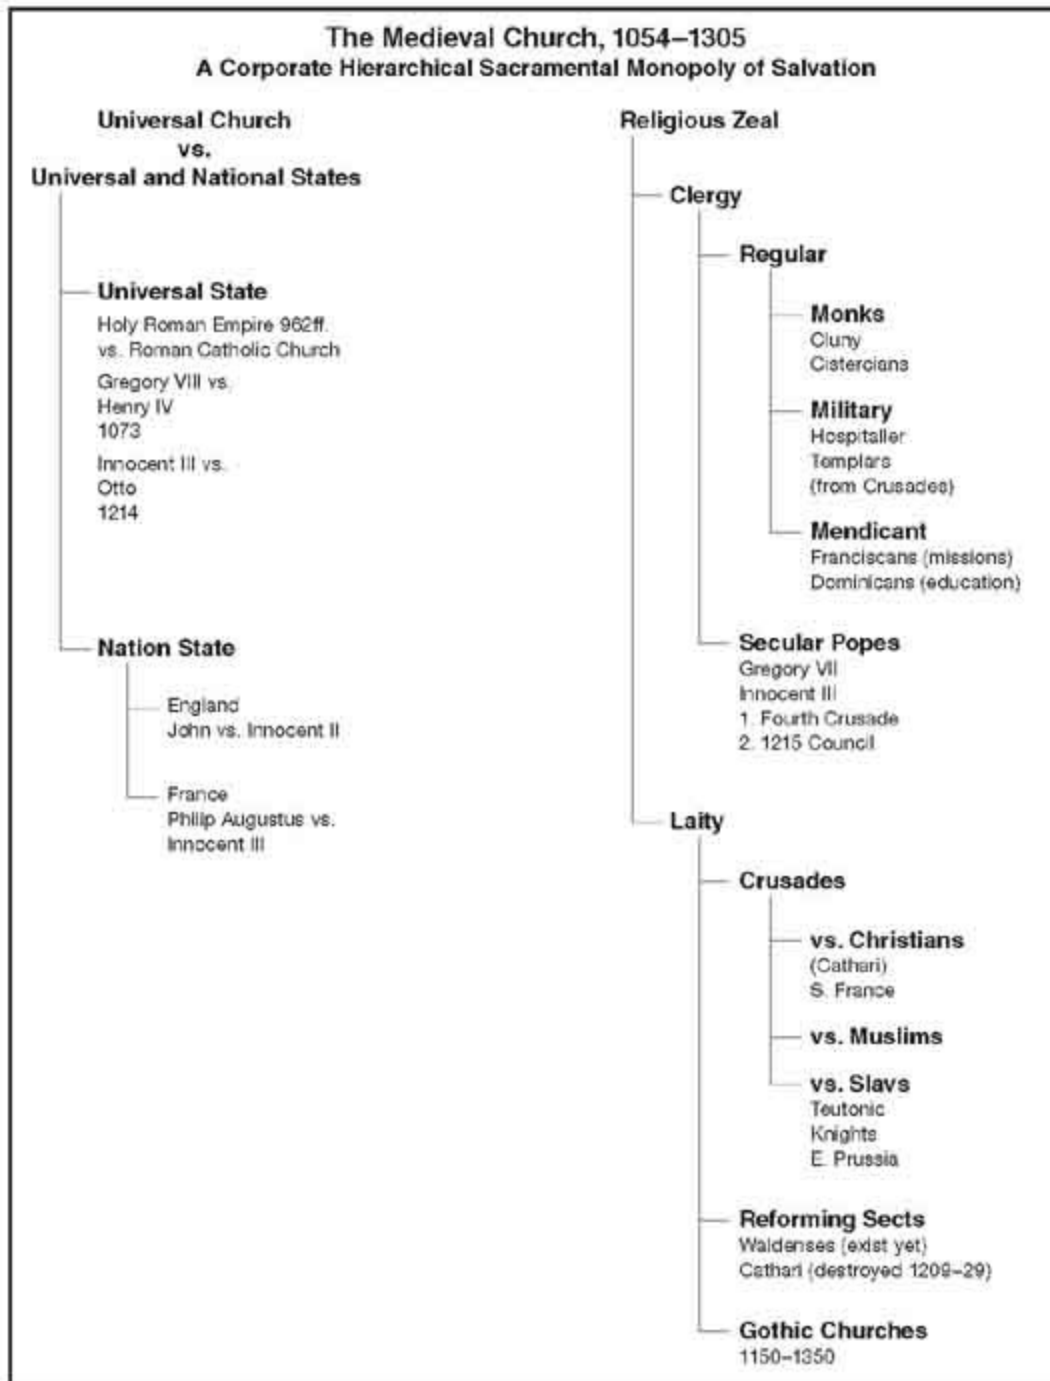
The Medieval Church, 1054–1305
A Corporate Hierarchical Sacramental Monopoly of Salvation

Universal Church
vs.
Universal and National States

Universal State
Holy Roman Empire 962ff. vs. Roman Catholic Church

Gregory VIII vs. Henry IV 1073

Innocent III vs. Otto 1214

Nation State

England
John vs. Innocent II

France
Philip Augustus vs. Innocent III

Religious Zeal

Clergy

Regular

Monks
Cluny
Cistercians

Military
Hospitaller
Templars
(from Crusades)

Mendicant
Franciscans (missions)
Dominicans (education)

Secular Popes
Gregory VII
Innocent III
1. Fourth Crusade
2. 1215 Council

Laity

Crusades

vs. Christians
(Cathari)
S. France

vs. Muslims

vs. Slavs
Teutonic Knights
E. Prussia

Reforming Sects
Waldenses (exist yet)
Cathari (destroyed 1209–29)

Gothic Churches
1150–1350